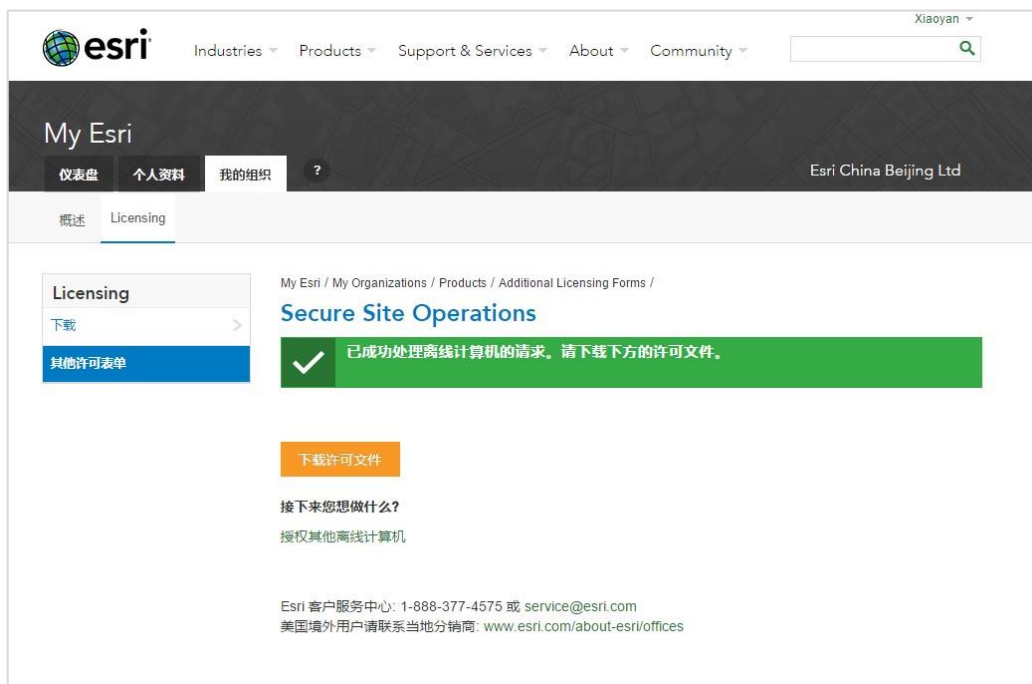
Xiaoyan

esri

Industries Products Support & Services About Community

My Esri

仪表盘 个人资料 我的组织 ?

Esri China Beijing Ltd

概述 Licensing

Licensing
下载
其他许可表单

My Esri / My Organizations / Products / Additional Licensing Forms /

Secure Site Operations

已成功处理离线计算机的请求。请下载下方的许可文件。

下载许可文件

接下来您想做什么?

授权其他离线计算机

Esri 客户服务中心: 1-888-377-4575 或 service@esri.com
美国境外用户请联系当地分销商: www.esri.com/about-esri/offices